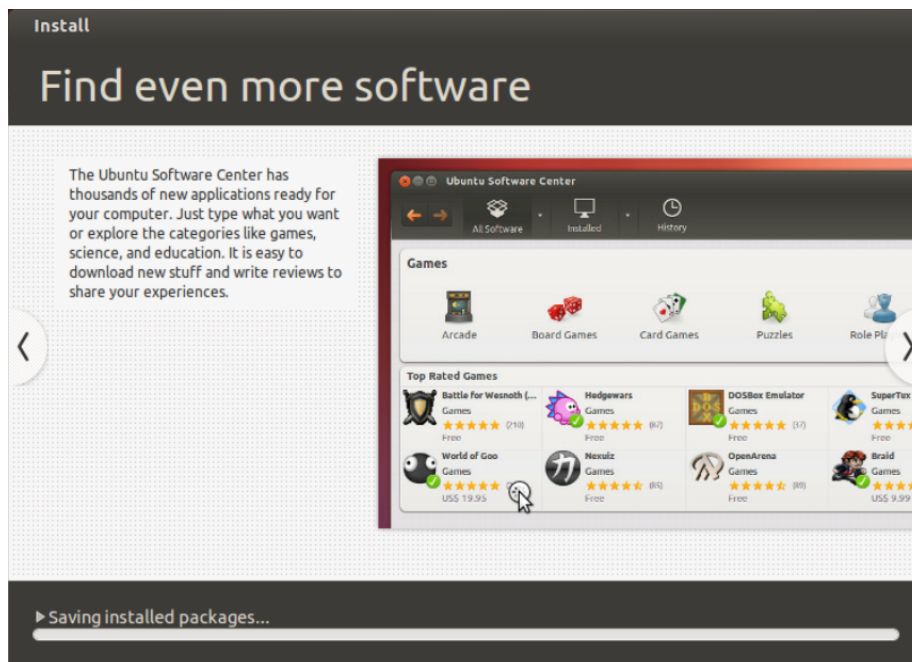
Install

Find even more software

The Ubuntu Software Center has thousands of new applications ready for your computer. Just type what you want or explore the categories like games, science, and education. It is easy to download new stuff and write reviews to share your experiences.

Ubuntu Software Center

All Software | Installed | History

Games

Arcade | Board Games | Card Games | Puzzles | Role Pla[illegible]

Top Rated Games

| | | | |
|---|---|---|---|
| Battle for Wesnoth (... Games (210) Free | Hedgewars Games (62) Free | DOSBox Emulator Games (17) Free | SuperTux Games Free |
| World of Goo Games US$ 19.95 | Nexuiz Games (65) Free | OpenArena Games (89) Free | Braid Games US$ 9.99 |

▸ Saving installed packages...